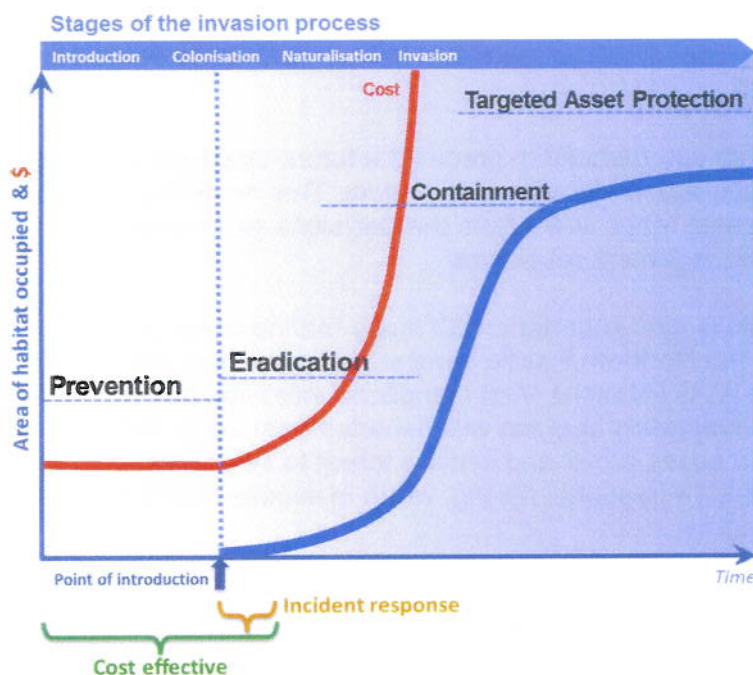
Stages of the invasion process

Introduction Colonisation Naturalisation Invasion

Cost

Targeted Asset Protection

Containment

Eradication

Prevention

Area of habitat occupied & $

Point of introduction

Time

Incident response

Cost effective